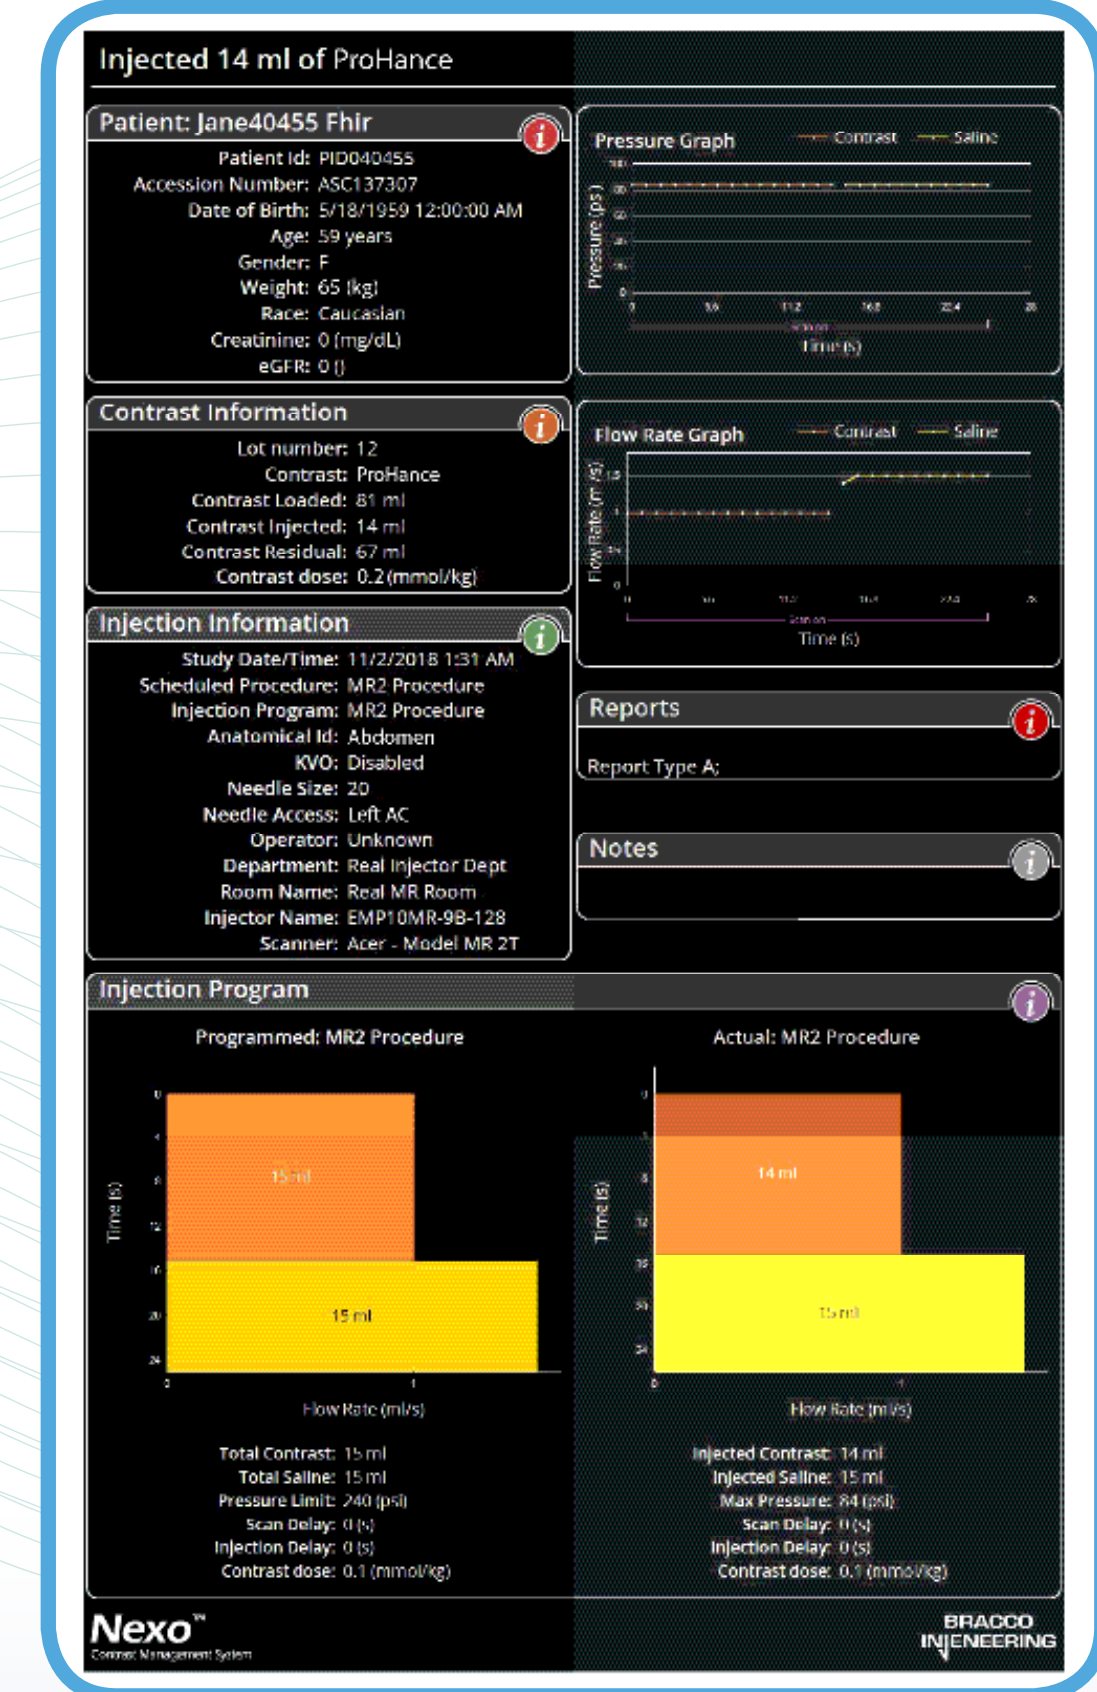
Injected 14 ml of ProHance

Patient: Jane40455 Fhir

Patient Id: PID040455
Accession Number: ASC137307
Date of Birth: 5/18/1959 12:00:00 AM
Age: 59 years
Gender: F
Weight: 65 (kg)
Race: Caucasian
Creatinine: 0 (mg/dL)
eGFR: 0 ()

Pressure Graph — Contrast — Saline

Pressure (psi)

0
5.6
11.2
16.8
22.4
28
Scan on
Time (s)

Contrast Information

Lot number: 12
Contrast: ProHance
Contrast Loaded: 81 ml
Contrast Injected: 14 ml
Contrast Residual: 67 ml
Contrast dose: 0.2 (mmol/kg)

Flow Rate Graph — Contrast — Saline

Flow Rate (ml/s)
1.5
1
0.5
0
Scan on
Time (s)

Injection Information

Study Date/Time: 11/2/2018 1:31 AM
Scheduled Procedure: MR2 Procedure
Injection Program: MR2 Procedure
Anatomical Id: Abdomen
KVO: Disabled
Needle Size: 20
Needle Access: Left AC
Operator: Unknown
Department: Real Injector Dept
Room Name: Real MR Room
Injector Name: EMP10MR-9B-128
Scanner: Acer - Model MR 2T

Reports

Report Type A:

Notes

Injection Program

Programmed: MR2 Procedure

Time (s)
0
4
8
12
16
20
24
15 ml
15 ml
0
1
Flow Rate (ml/s)

Total Contrast: 15 ml
Total Saline: 15 ml
Pressure Limit: 240 (psi)
Scan Delay: 0 (s)
Injection Delay: 0 (s)
Contrast dose: 0.1 (mmol/kg)

Actual: MR2 Procedure

Time (s)
0
4
8
12
16
20
24
14 ml
15 ml
0
1
Flow Rate (ml/s)

Injected Contrast: 14 ml
Injected Saline: 15 ml
Max Pressure: 84 (psi)
Scan Delay: 0 (s)
Injection Delay: 0 (s)
Contrast dose: 0.1 (mmol/kg)

Nexo™
Contrast Management System

BRACCO
INJENEERING